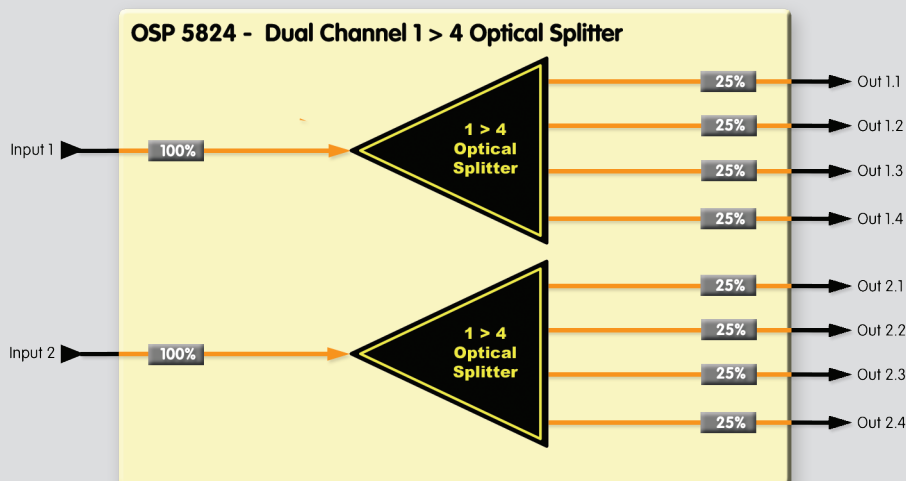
OSP 5824 - Dual Channel 1 > 4 Optical Splitter

Input 1
100%
1 > 4
Optical
Splitter
25%
Out 1.1
25%
Out 1.2
25%
Out 1.3
25%
Out 1.4

Input 2
100%
1 > 4
Optical
Splitter
25%
Out 2.1
25%
Out 2.2
25%
Out 2.3
25%
Out 2.4